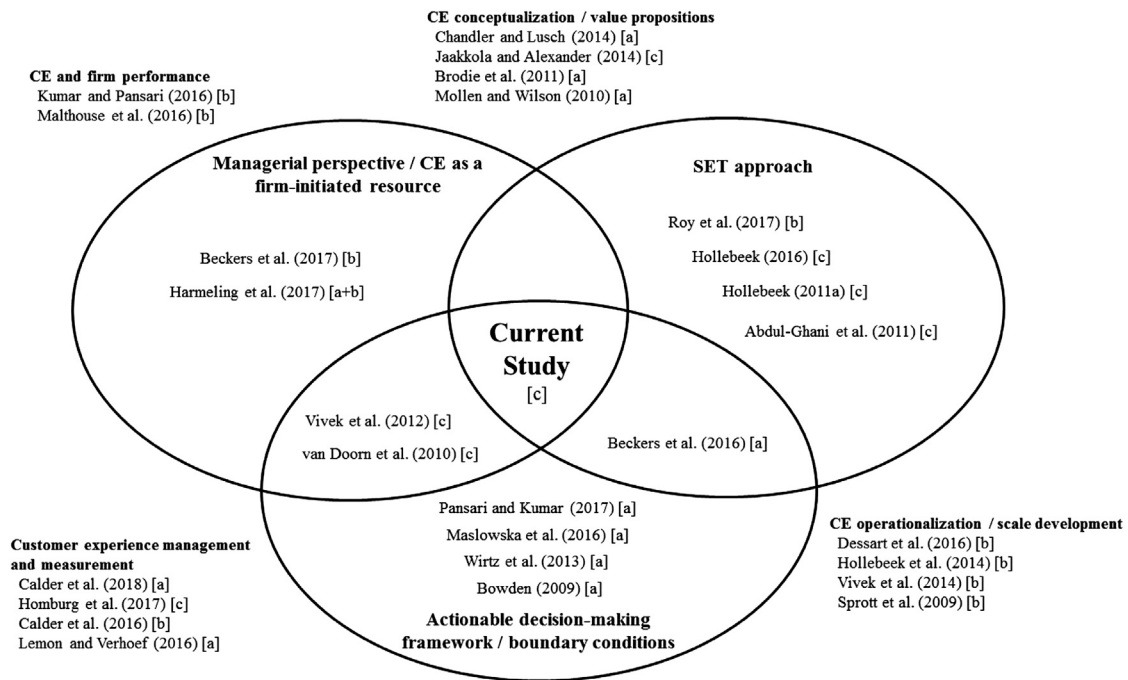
CE conceptualization / value propositions
Chandler and Lusch (2014) [a]
Jaakkola and Alexander (2014) [c]
Brodie et al. (2011) [a]
Mollen and Wilson (2010) [a]

CE and firm performance
Kumar and Pansari (2016) [b]
Malthouse et al. (2016) [b]

Managerial perspective / CE as a firm-initiated resource

Beckers et al. (2017) [b]
Harmeling et al. (2017) [a+b]

SET approach

Roy et al. (2017) [b]
Hollebeek (2016) [c]
Hollebeek (2011a) [c]
Abdul-Ghani et al. (2011) [c]

Current Study
[c]

Vivek et al. (2012) [c]
van Doorn et al. (2010) [c]

Beckers et al. (2016) [a]

Pansari and Kumar (2017) [a]
Maslowska et al. (2016) [a]
Wirtz et al. (2013) [a]
Bowden (2009) [a]
Actionable decision-making framework / boundary conditions

Customer experience management and measurement
Calder et al. (2018) [a]
Homburg et al. (2017) [c]
Calder et al. (2016) [b]
Lemon and Verhoef (2016) [a]

CE operationalization / scale development
Dessart et al. (2016) [b]
Hollebeek et al. (2014) [b]
Vivek et al. (2014) [b]
Sprott et al. (2009) [b]